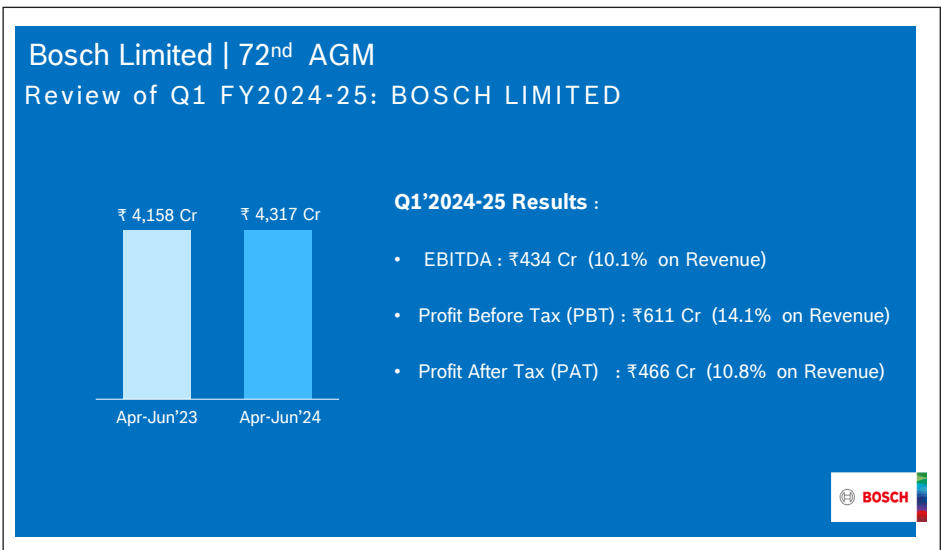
Bosch Limited | 72$^{nd}$ AGM
Review of Q1 FY2024-25: BOSCH LIMITED

₹ 4,158 Cr
₹ 4,317 Cr

Apr-Jun'23
Apr-Jun'24

Q1'2024-25 Results :

• EBITDA : ₹434 Cr (10.1% on Revenue)

• Profit Before Tax (PBT) : ₹611 Cr (14.1% on Revenue)

• Profit After Tax (PAT) : ₹466 Cr (10.8% on Revenue)

BOSCH